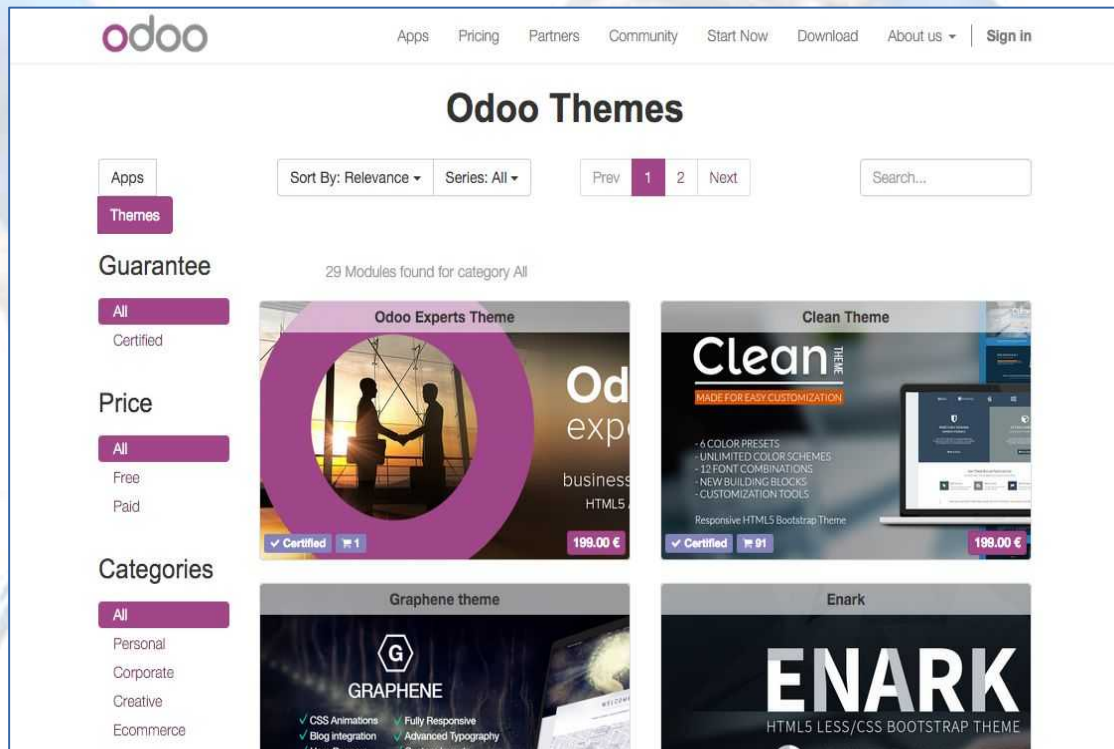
odoo

Apps Pricing Partners Community Start Now Download About us ▾ Sign in

Odoo Themes

Apps
Themes

Sort By: Relevance ▾ Series: All ▾

Prev 1 2 Next

Search...

Guarantee
All
Certified

Price
All
Free
Paid

Categories
All
Personal
Corporate
Creative
Ecommerce

29 Modules found for category All

Odoo Experts Theme
Od
exp
business
HTML5
✓ Certified 1
199.00 €

Clean Theme
Clean THEME
MADE FOR EASY CUSTOMIZATION
- 6 COLOR PRESETS
- UNLIMITED COLOR SCHEMES
- 12 FONT COMBINATIONS
- NEW BUILDING BLOCKS
- CUSTOMIZATION TOOLS
Responsive HTML5 Bootstrap Theme
✓ Certified 91
199.00 €

Graphene theme
G
GRAPHENE
√ CSS Animations √ Fully Responsive
√ Blog integration √ Advanced Typography

Enark
ENARK
HTML5 LESS/CSS BOOTSTRAP THEME